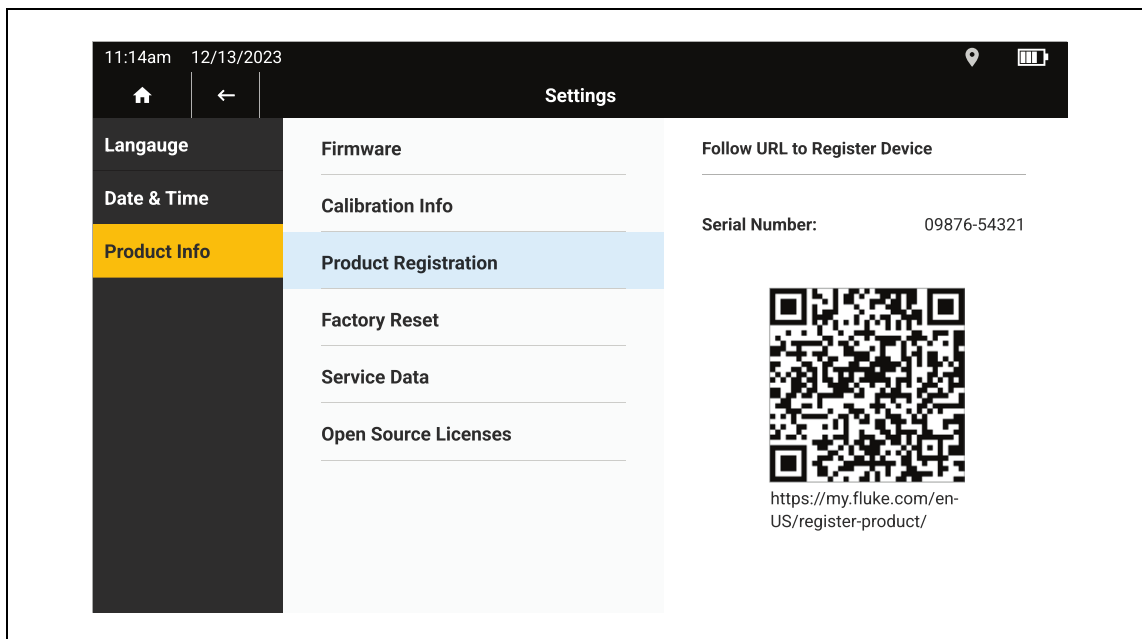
11:14am 12/13/2023

Settings

Langauge

Date & Time

Product Info

Firmware

Calibration Info

Product Registration

Factory Reset

Service Data

Open Source Licenses

Follow URL to Register Device

Serial Number: 09876-54321

https://my.fluke.com/en-US/register-product/